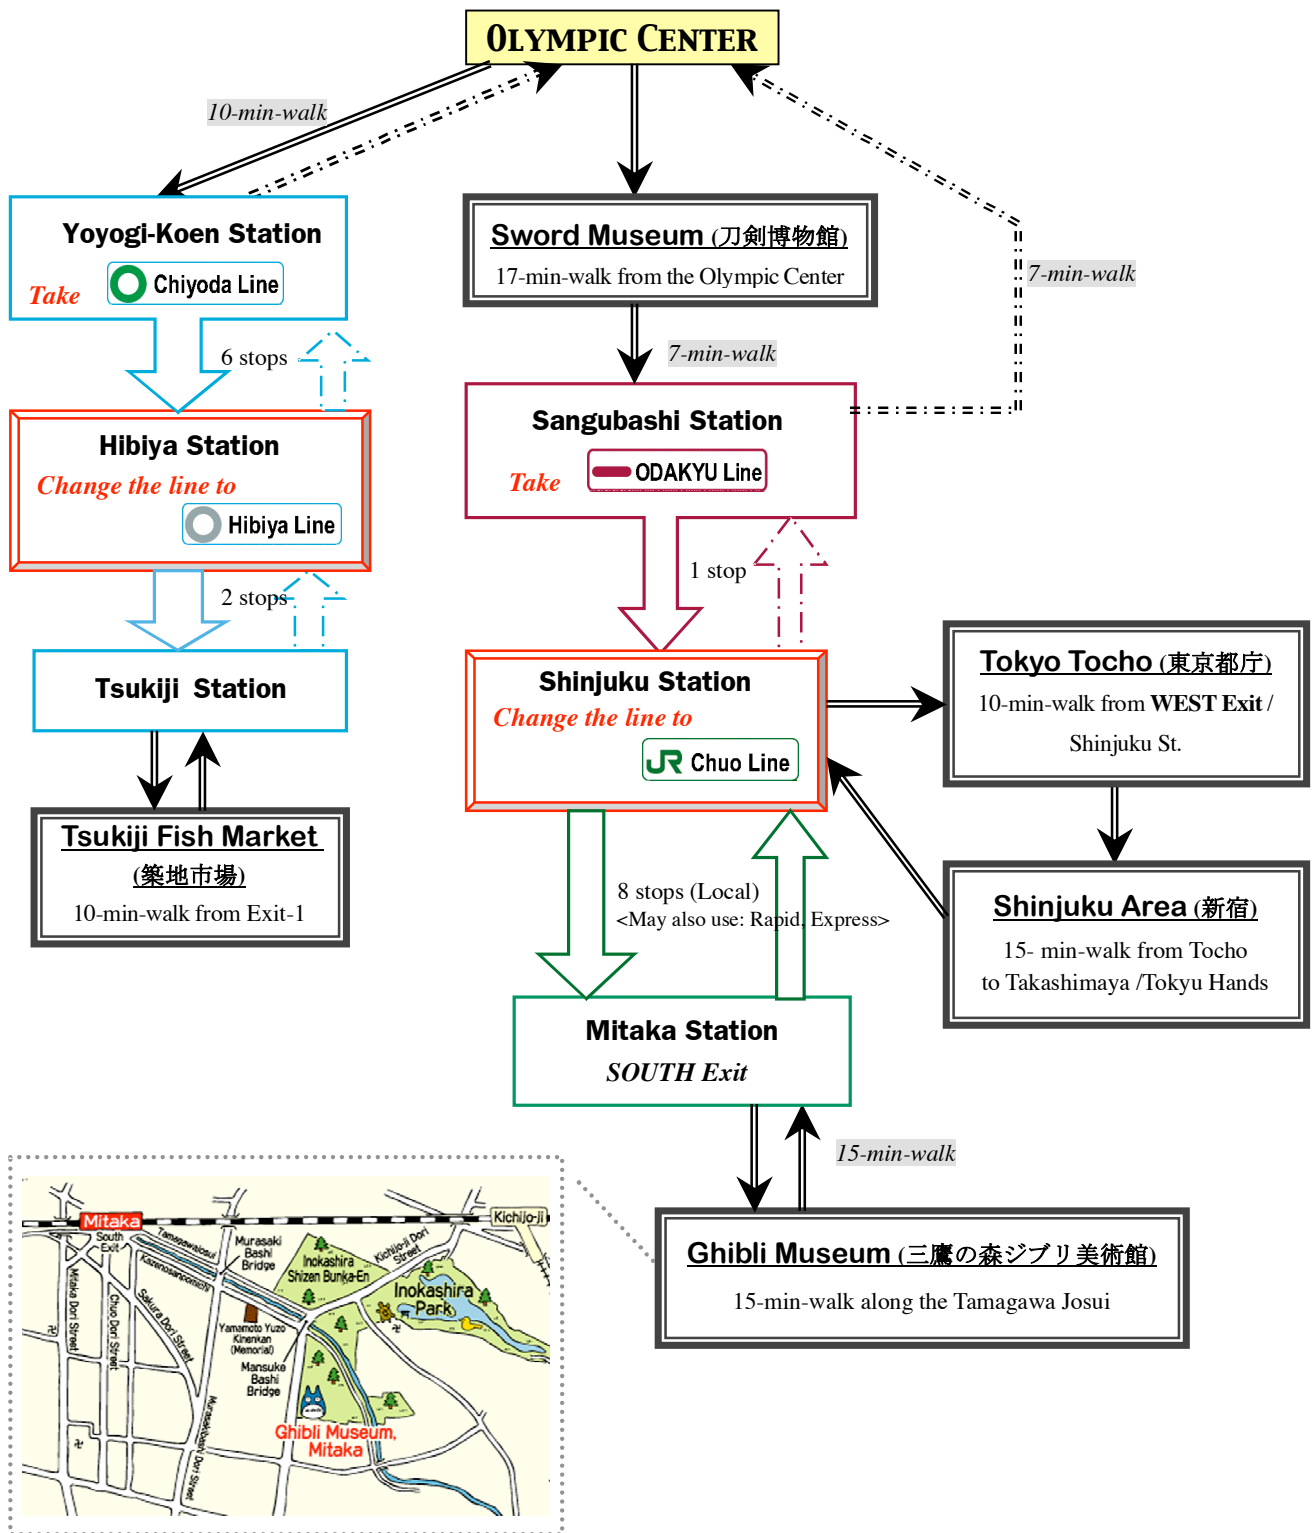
OLYMPIC CENTER

10-min-walk

Yoyogi-Koen Station
Take Chiyoda Line

6 stops

Hibiya Station
Change the line to
Hibiya Line

2 stops

Tsukiji Station

Tsukiji Fish Market
(築地市場)
10-min-walk from Exit-1

Sword Museum (刀剣博物館)
17-min-walk from the Olympic Center

7-min-walk

7-min-walk

Sangubashi Station
Take ODAKYU Line

1 stop

Shinjuku Station
Change the line to
Chuo Line

8 stops (Local)
<May also use: Rapid, Express>

Tokyo Tocho (東京都庁)
10-min-walk from WEST Exit / Shinjuku St.

Shinjuku Area (新宿)
15- min-walk from Tocho to Takashimaya /Tokyu Hands

Mitaka Station
SOUTH Exit

15-min-walk

Ghibli Museum (三鷹の森ジブリ美術館)
15-min-walk along the Tamagawa Josui

Mitaka
South Exit
Kichijo-ji
Tamagawajosui
Kazenosanpomichi
Murasaki Bashi Bridge
Inokashira Shizen Bunka-En
Kichijo-ji Dori Street
Inokashira Park
Mitaka Dori Street
Chuo Dori Street
Sakura Dori Street
Yamamoto Yuzo Kinenkan (Memorial)
Mansuke Bashi Bridge
Mureshiboshi Dori Street
Ghibli Museum, Mitaka